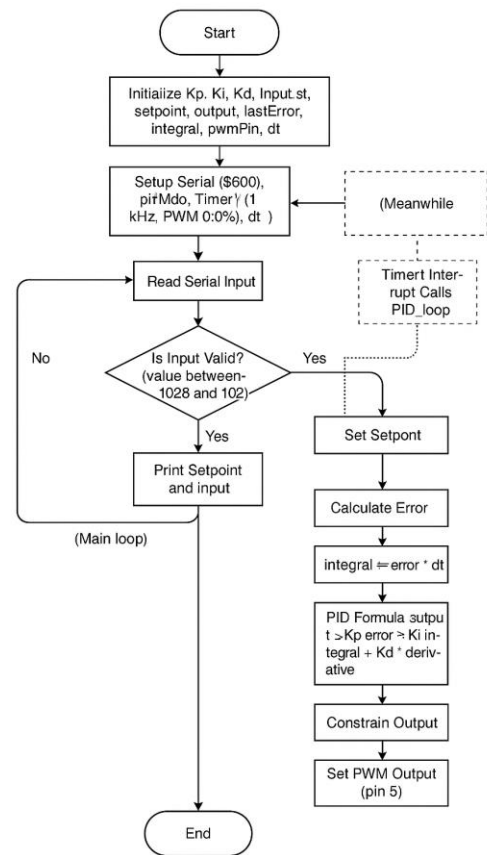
Start

Initiaiize Kp. Ki, Kd, Input.st, setpoint, output, lastError, integral, pwmPin, dt

Setup Serial ($600), pi†Mdo, Timerγ (1 kHz, PWM 0:0%), dt )

(Meanwhile

Timert Interrupt Calls PID_loop

Read Serial Input

No

Is Input Valid? (value between-1028 and 102)

Yes

Yes

Set Setpont

Print Setpoint and input

Calculate Error

(Main loop)

integral ⇐ error * dt

PID Formula ɜutput >Kp error ≥ Ki integral + Kd * derivative

Constrain Output

Set PWM Output (pin 5)

End